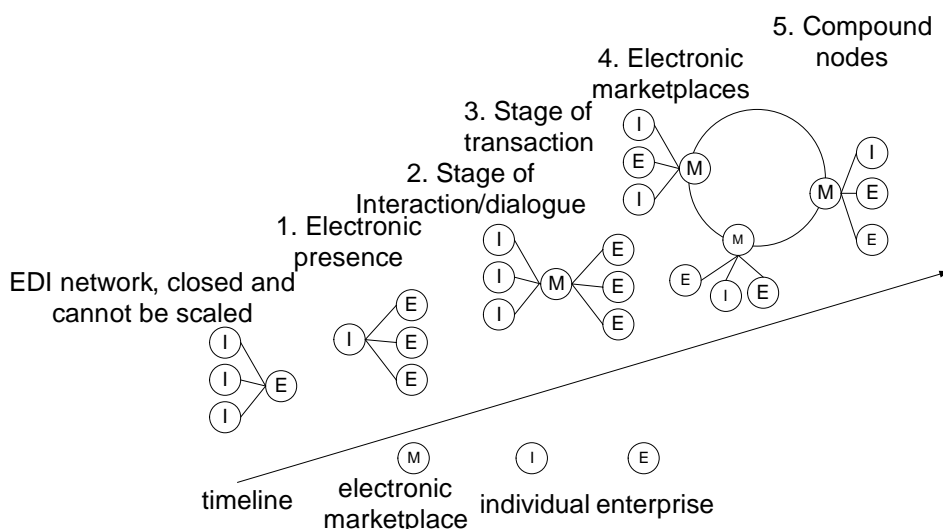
5. Compound nodes

4. Electronic marketplaces

3. Stage of transaction

2. Stage of Interaction/dialogue

1. Electronic presence

EDI network, closed and cannot be scaled

I
I
I
E

I
E
E
E

I
I
I
M
E
E
E

I
E
I
M
I
M
E
E
M
E
I
E

timeline

M
electronic marketplace

I
individual

E
enterprise